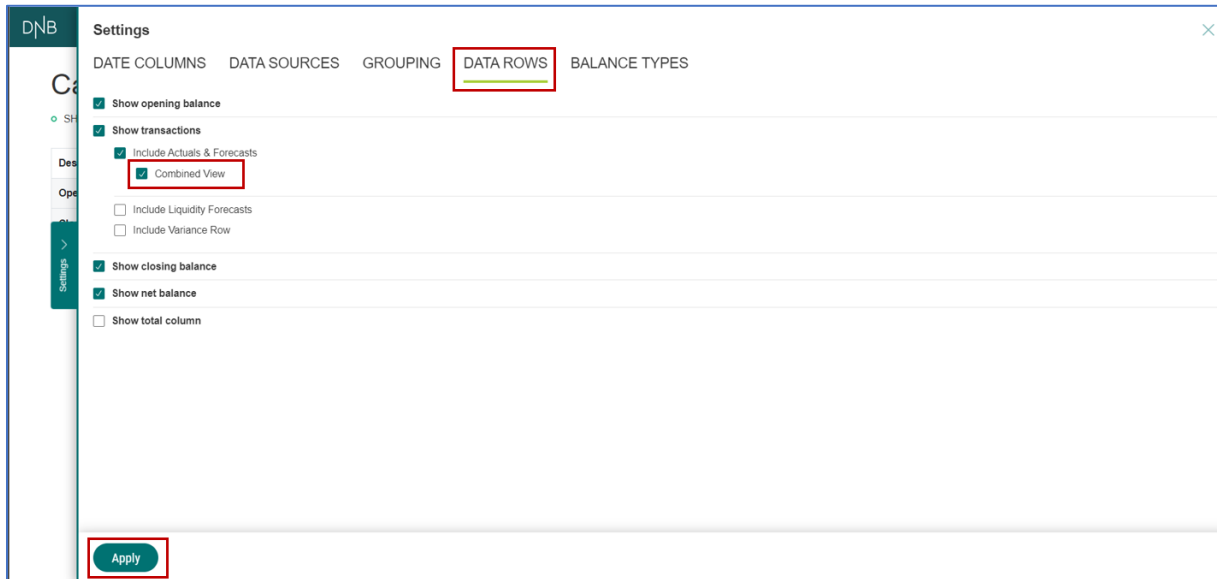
DNB

Ca

SH

Des

Ope

Settings

Settings

DATE COLUMNS DATA SOURCES GROUPING DATA ROWS BALANCE TYPES

Show opening balance

Show transactions

Include Actuals & Forecasts

Combined View

Include Liquidity Forecasts

Include Variance Row

Show closing balance

Show net balance

Show total column

Apply